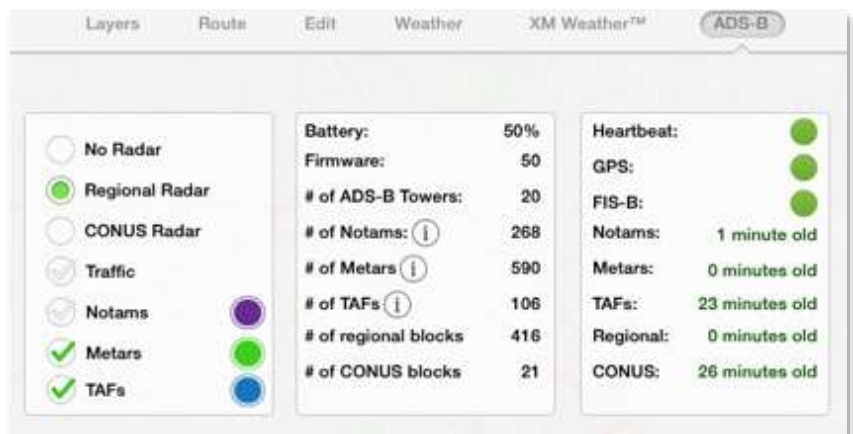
Layers Route Edit Weather XM Weather™ ADS-B

No Radar
Regional Radar
CONUS Radar
Traffic
Notams
Metars
TAFs

| | |
|---|---|
| Battery: | 50% |
| Firmware: | 50 |
| # of ADS-B Towers: | 20 |
| # of Notams: i | 268 |
| # of Metars i | 590 |
| # of TAFs i | 106 |
| # of regional blocks | 416 |
| # of CONUS blocks | 21 |

| | |
|---|---|
| Heartbeat: | |
| GPS: | |
| FIS-B: | |
| Notams: | 1 minute old |
| Metars: | 0 minutes old |
| TAFs: | 23 minutes old |
| Regional: | 0 minutes old |
| CONUS: | 26 minutes old |